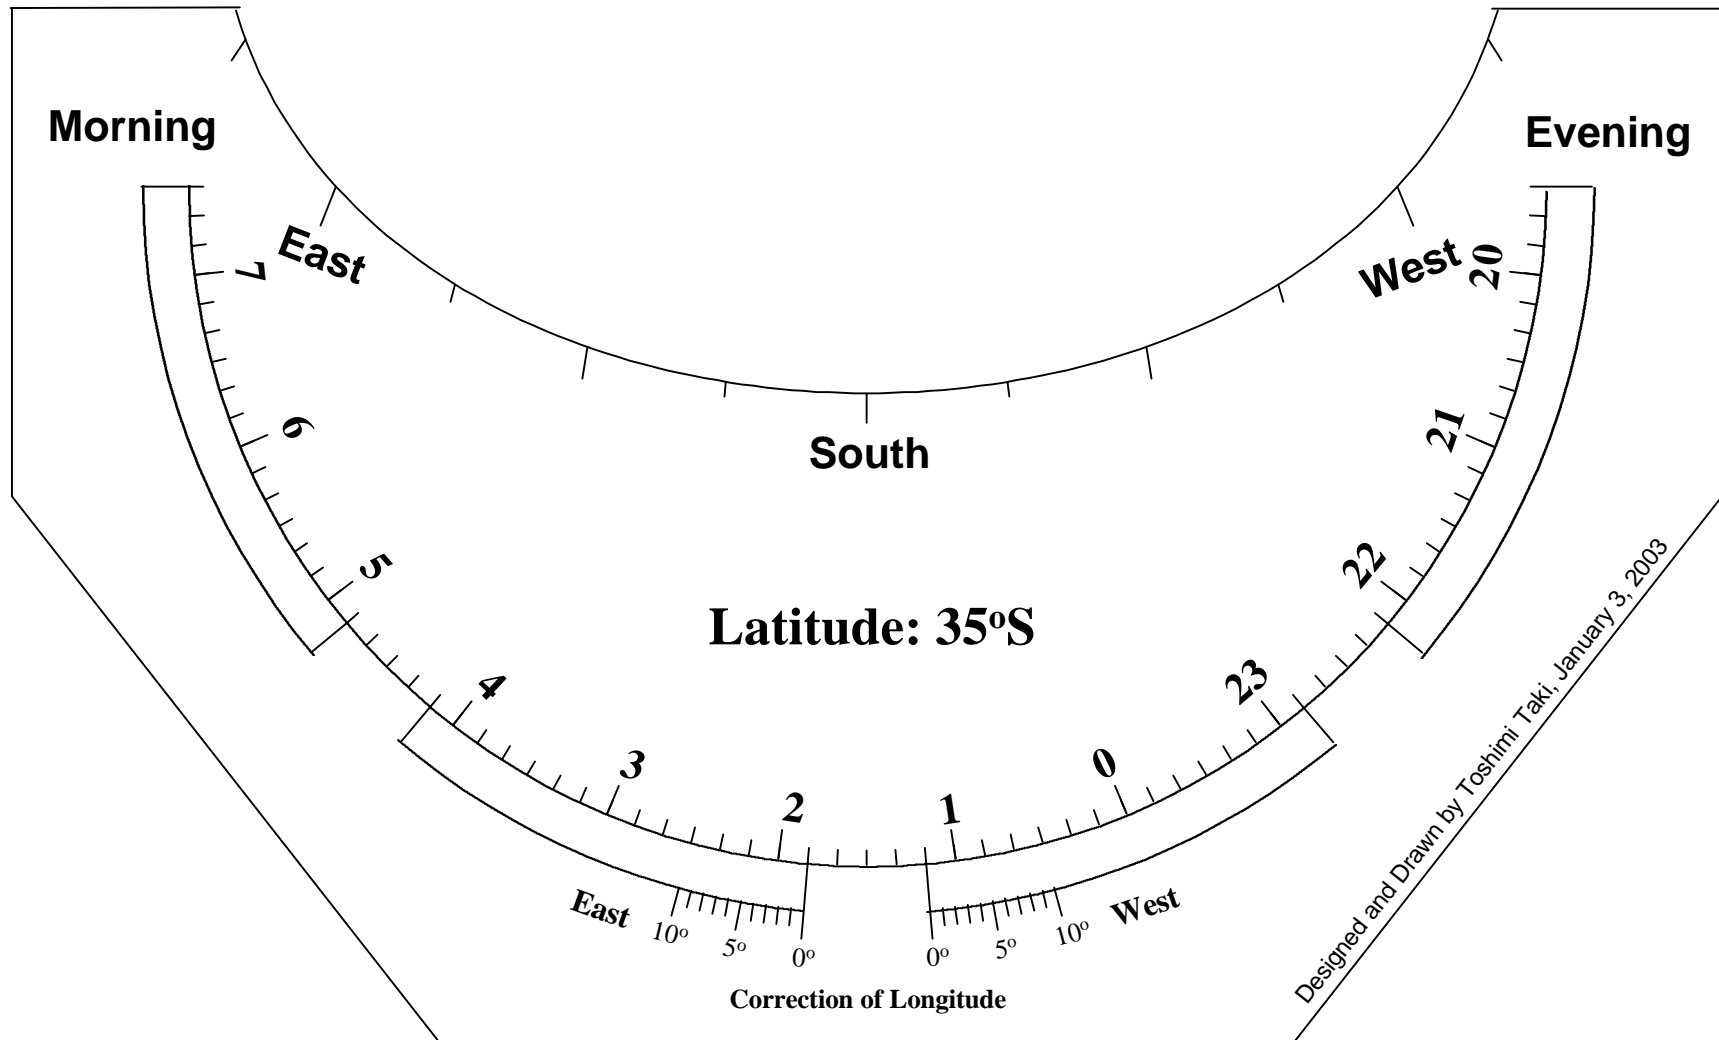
Morning

Evening

East

West

7

20

6

21

South

5

22

Latitude: $35^oS$

4

23

3

0

2

1

East $10^o$ $5^o$ $0^o$

$0^o$ $5^o$ $10^o$ West

Correction of Longitude

Designed and Drawn by Toshimi Taki, January 3, 2003